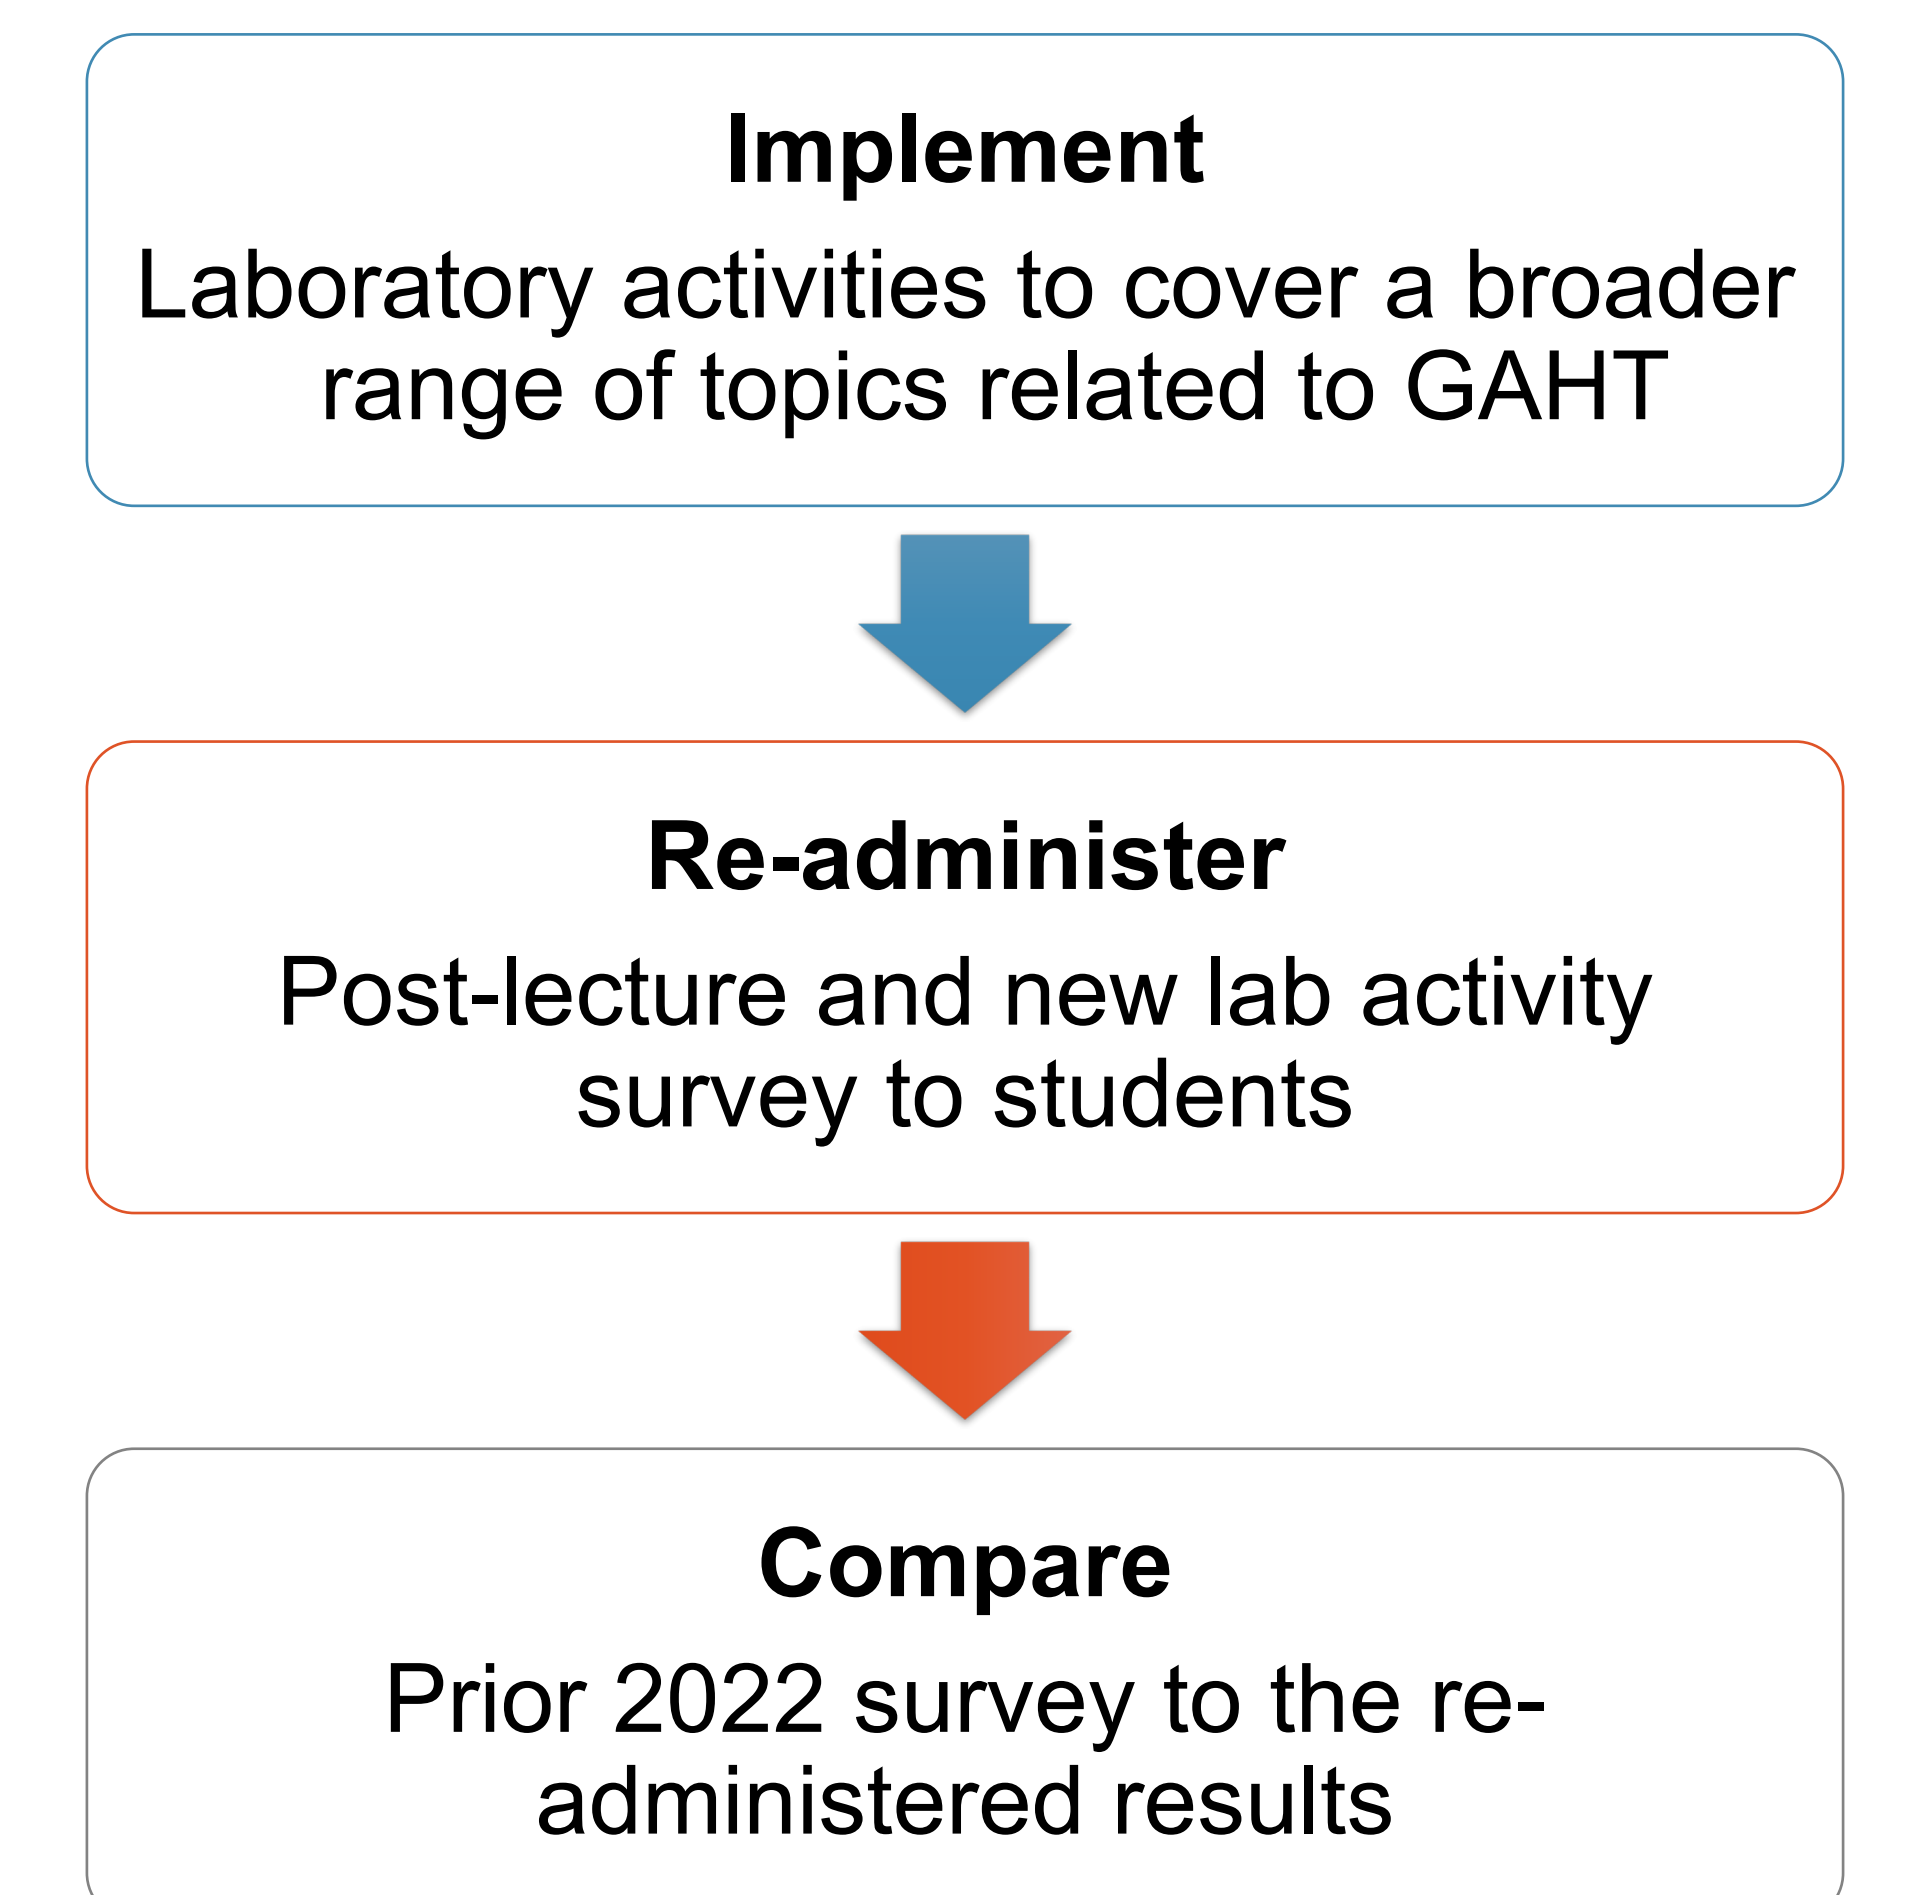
Implement

Laboratory activities to cover a broader range of topics related to GAHT

Re-administer

Post-lecture and new lab activity survey to students

Compare

Prior 2022 survey to the re-administered results